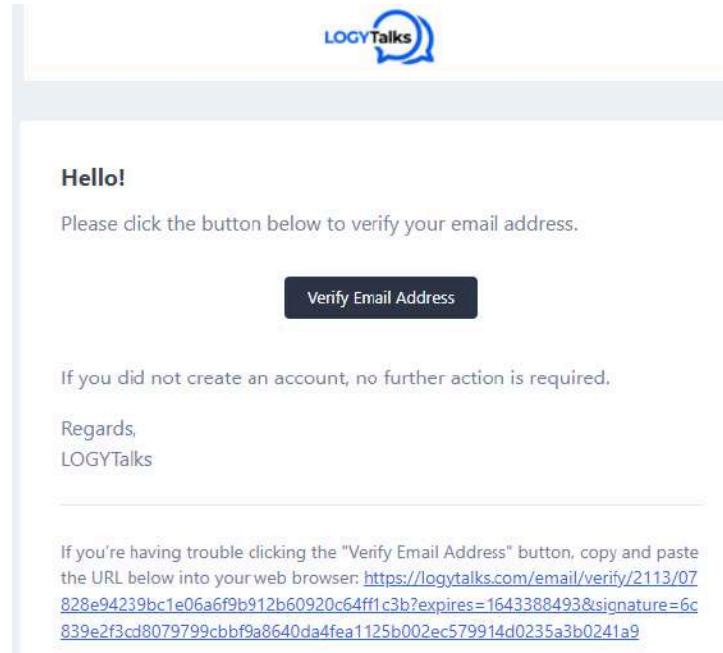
LOGYTalks

Hello!

Please click the button below to verify your email address.

Verify Email Address

If you did not create an account, no further action is required.

Regards,
LOGYTalks

If you're having trouble clicking the "Verify Email Address" button, copy and paste the URL below into your web browser: https://logytalks.com/email/verify/2113/07828e94239bc1e06a6f9b912b60920c64ff1c3b?expires=1643388493&signature=6c839e2f3cd8079799cbbf9a8640da4fea1125b002ec579914d0235a3b0241a9